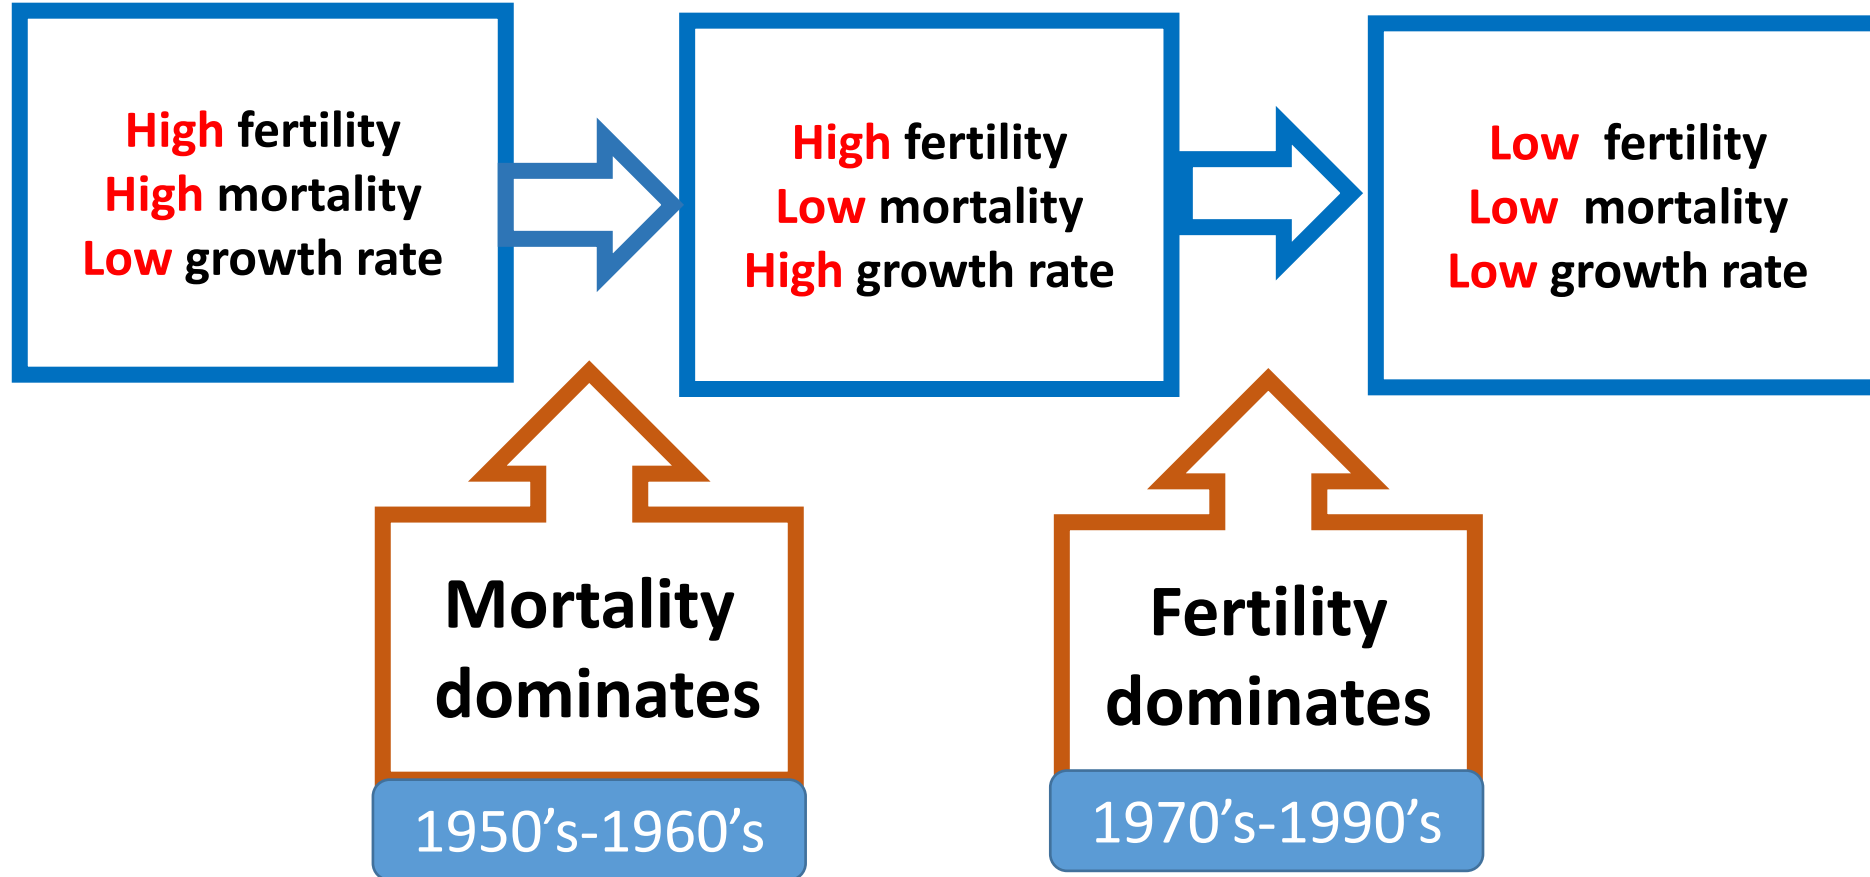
High fertility
High mortality
Low growth rate

High fertility
Low mortality
High growth rate

Low fertility
Low mortality
Low growth rate

Mortality dominates

1950’s-1960’s

Fertility dominates

1970’s-1990’s